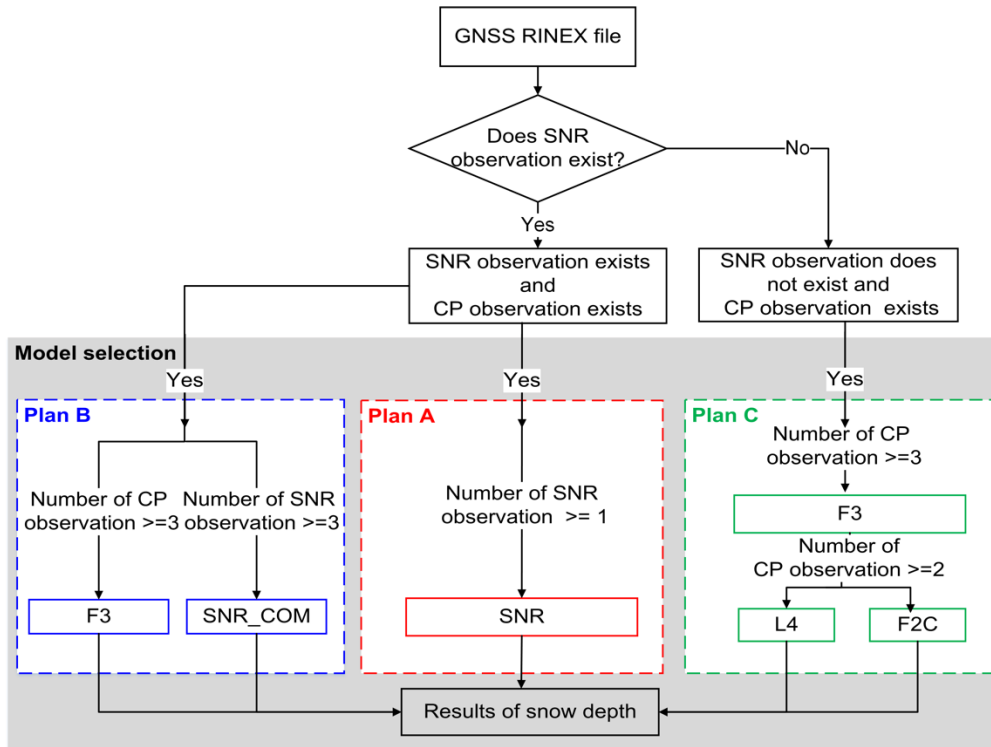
GNSS RINEX file

Does SNR observation exist?

No

Yes

SNR observation exists and CP observation exists

SNR observation does not exist and CP observation exists

Model selection

Yes

Yes

Yes

Plan B

Number of CP observation >=3

Number of SNR observation >=3

F3

SNR_COM

Plan A

Number of SNR observation >= 1

SNR

Plan C

Number of CP observation >=3

F3

Number of CP observation >=2

L4

F2C

Results of snow depth